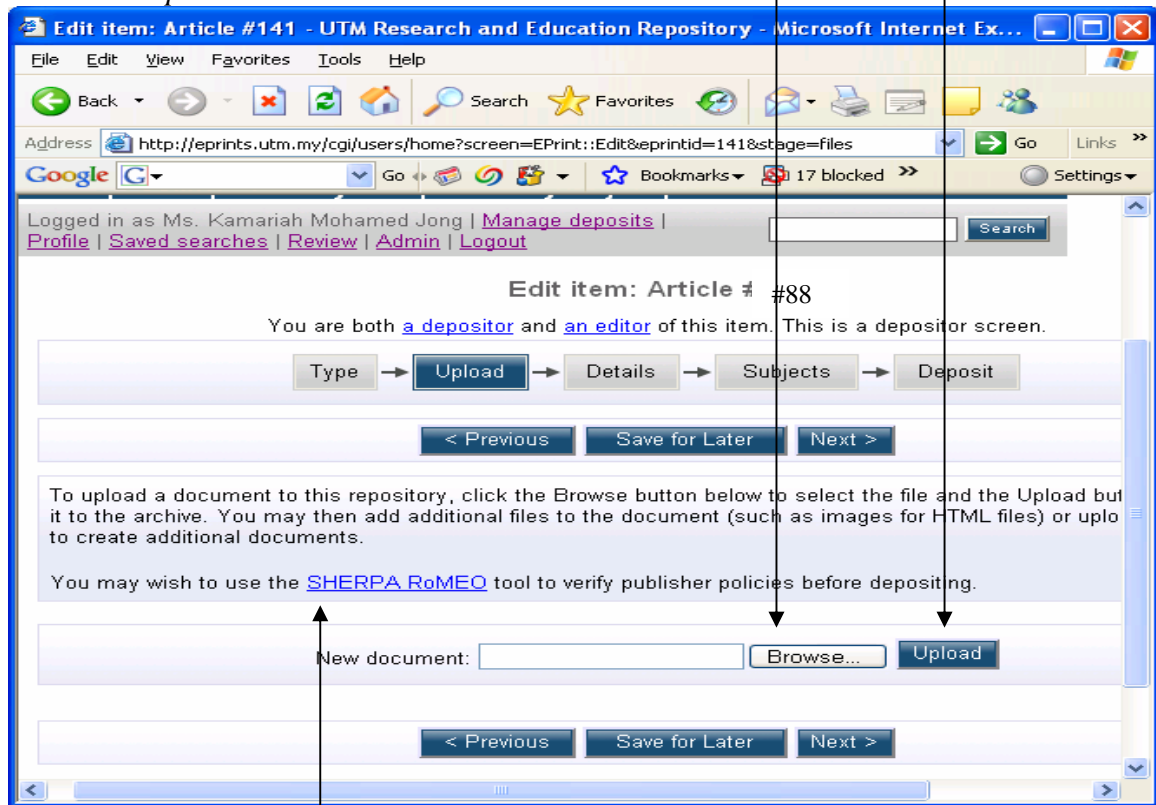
Edit item: Article #141 - UTM Research and Education Repository - Microsoft Internet Ex...

File Edit View Favorites Tools Help

Back Search Favorites

Address http://eprints.utm.my/cgi/users/home?screen=EPrint::Edit&eprintid=141&stage=files Go Links

Google G Go Bookmarks 17 blocked Settings

Logged in as Ms. Kamariah Mohamed Jong | Manage deposits | Profile | Saved searches | Review | Admin | Logout

Search

Edit item: Article #88

You are both a depositor and an editor of this item. This is a depositor screen.

Type Upload Details Subjects Deposit

< Previous Save for Later Next >

To upload a document to this repository, click the Browse button below to select the file and the Upload but it to the archive. You may then add additional files to the document (such as images for HTML files) or uplo to create additional documents.

You may wish to use the SHERPA RoMEO tool to verify publisher policies before depositing.

New document: Browse... Upload

< Previous Save for Later Next >